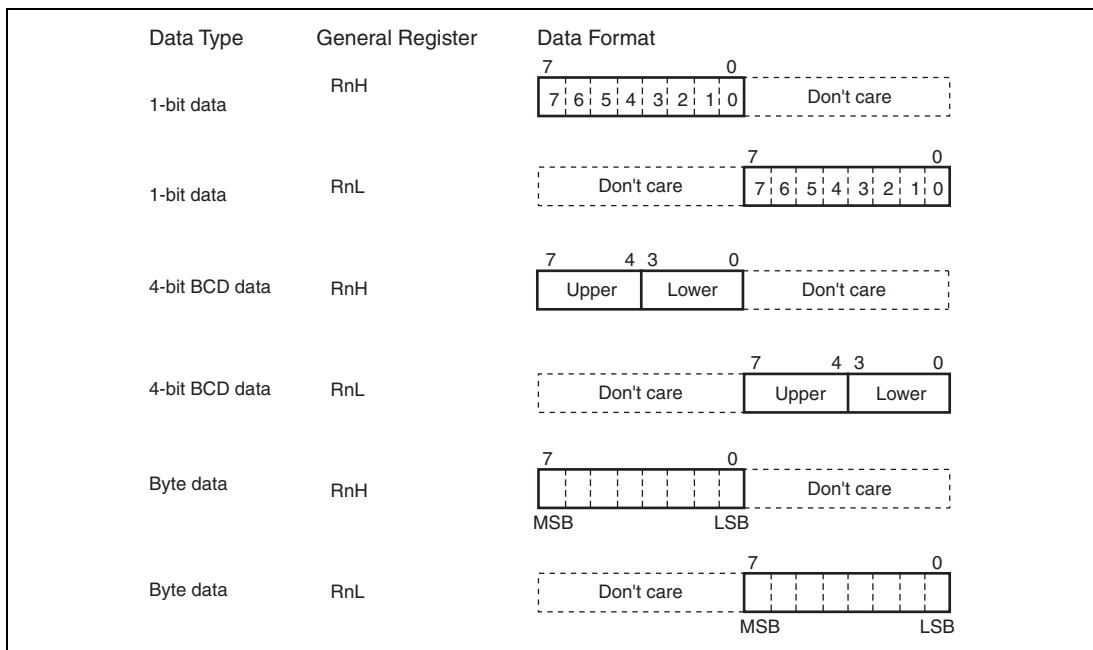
Data Type General Register Data Format

1-bit data RnH
7 0
7 6 5 4 3 2 1 0 Don't care

1-bit data RnL
7 0
Don't care 7 6 5 4 3 2 1 0

4-bit BCD data RnH
7 4 3 0
Upper Lower Don't care

4-bit BCD data RnL
7 4 3 0
Don't care Upper Lower

Byte data RnH
7 0
Don't care
MSB LSB

Byte data RnL
7 0
Don't care
MSB LSB